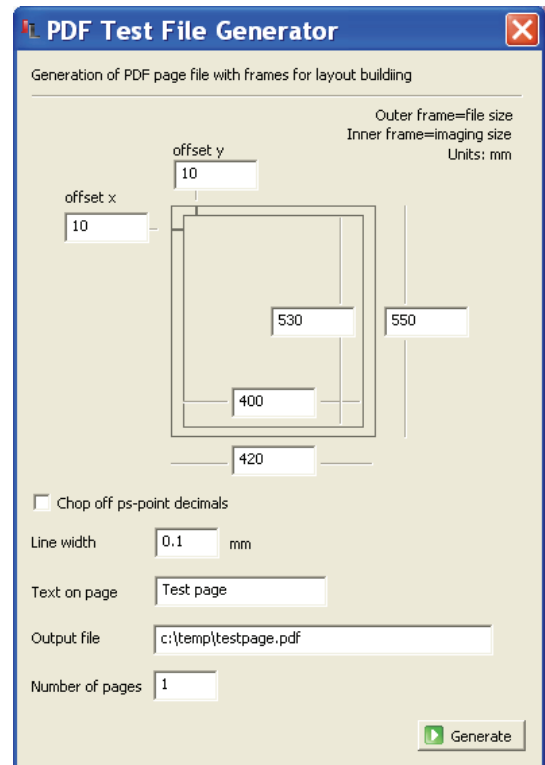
PDF Test File Generator

Generation of PDF page file with frames for layout buildiing

Outer frame=file size
Inner frame=imaging size
Units: mm

offset y
10

offset x
10

530

550

400

420

Chop off ps-point decimals

Line width 0.1 mm

Text on page Test page

Output file c:\temp\testpage.pdf

Number of pages 1

Generate